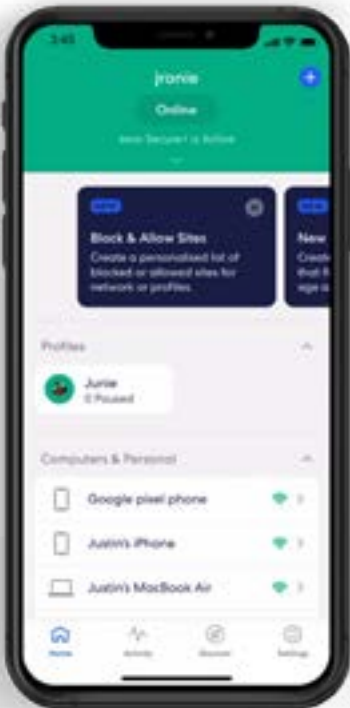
3:45

jronie

Online

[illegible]

NEW

Block & Allow Sites

Create a personalised list of blocked or allowed sites for network or profiles.

NEW

New

Creat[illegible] that fi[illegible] age a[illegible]

Profiles

Junie
0 Paused

Computers & Personal

Google pixel phone

Justin's iPhone

Justin's MacBook Air

Home

Activity

Discover

Settings